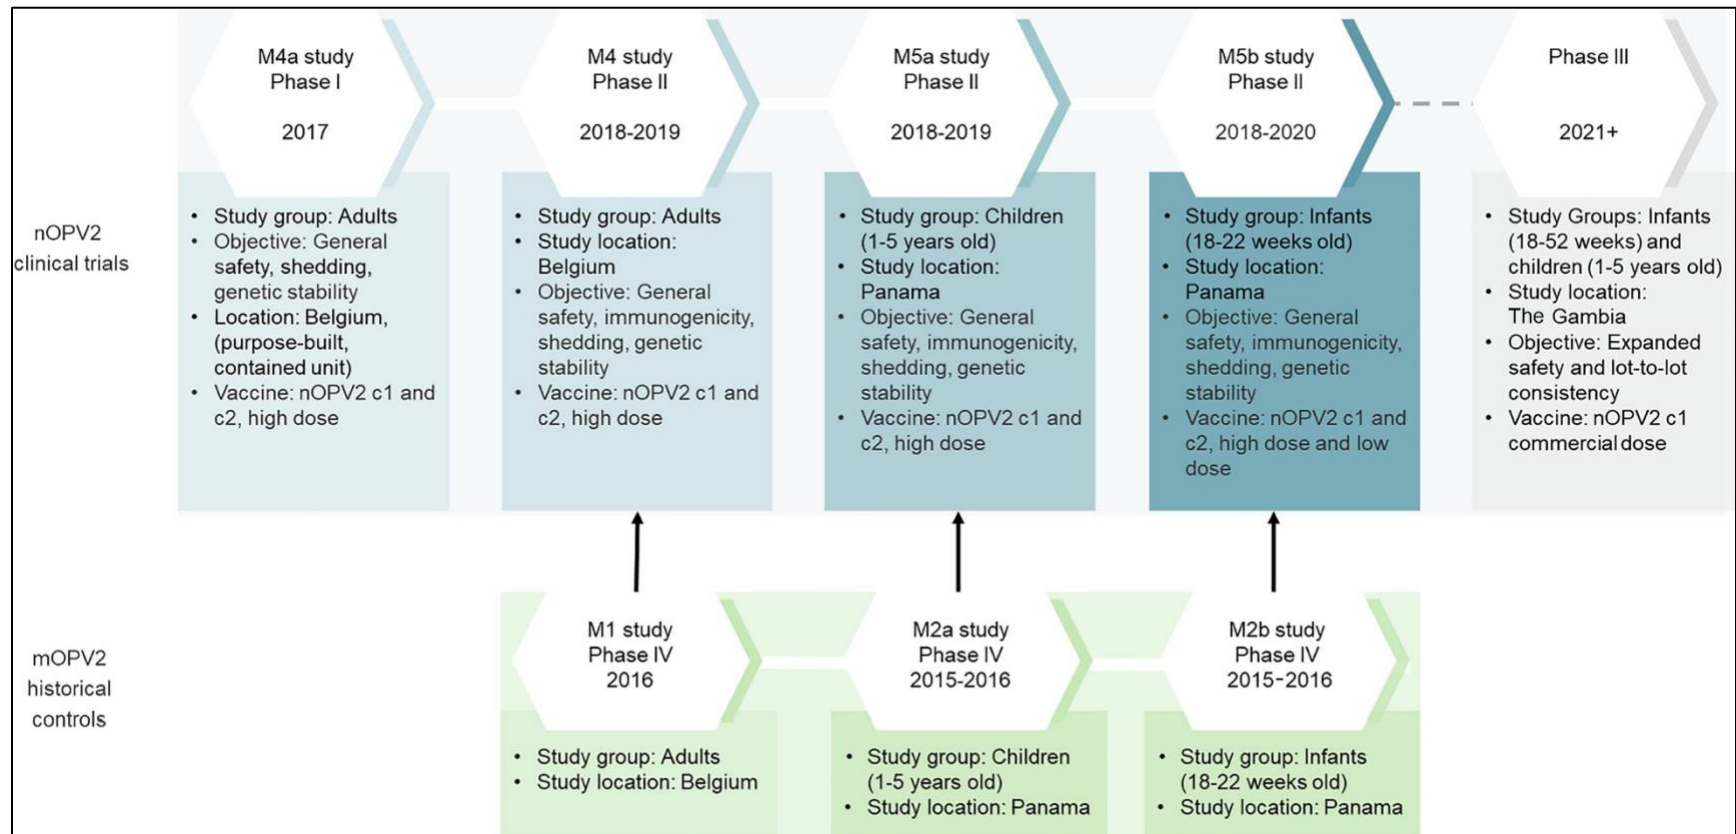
nOPV2 clinical trials

M4a study
Phase I

2017

- Study group: Adults
- Objective: General safety, shedding, genetic stability
- Location: Belgium, (purpose-built, contained unit)
- Vaccine: nOPV2 c1 and c2, high dose

M4 study
Phase II

2018-2019

- Study group: Adults
- Study location: Belgium
- Objective: General safety, immunogenicity, shedding, genetic stability
- Vaccine: nOPV2 c1 and c2, high dose

M5a study
Phase II

2018-2019

- Study group: Children (1-5 years old)
- Study location: Panama
- Objective: General safety, immunogenicity, shedding, genetic stability
- Vaccine: nOPV2 c1 and c2, high dose

M5b study
Phase II

2018-2020

- Study group: Infants (18-22 weeks old)
- Study location: Panama
- Objective: General safety, immunogenicity, shedding, genetic stability
- Vaccine: nOPV2 c1 and c2, high dose and low dose

Phase III

2021+

- Study Groups: Infants (18-52 weeks) and children (1-5 years old)
- Study location: The Gambia
- Objective: Expanded safety and lot-to-lot consistency
- Vaccine: nOPV2 c1 commercial dose

mOPV2 historical controls

M1 study
Phase IV
2016

- Study group: Adults
- Study location: Belgium

M2a study
Phase IV
2015-2016

- Study group: Children (1-5 years old)
- Study location: Panama

M2b study
Phase IV
2015-2016

- Study group: Infants (18-22 weeks old)
- Study location: Panama